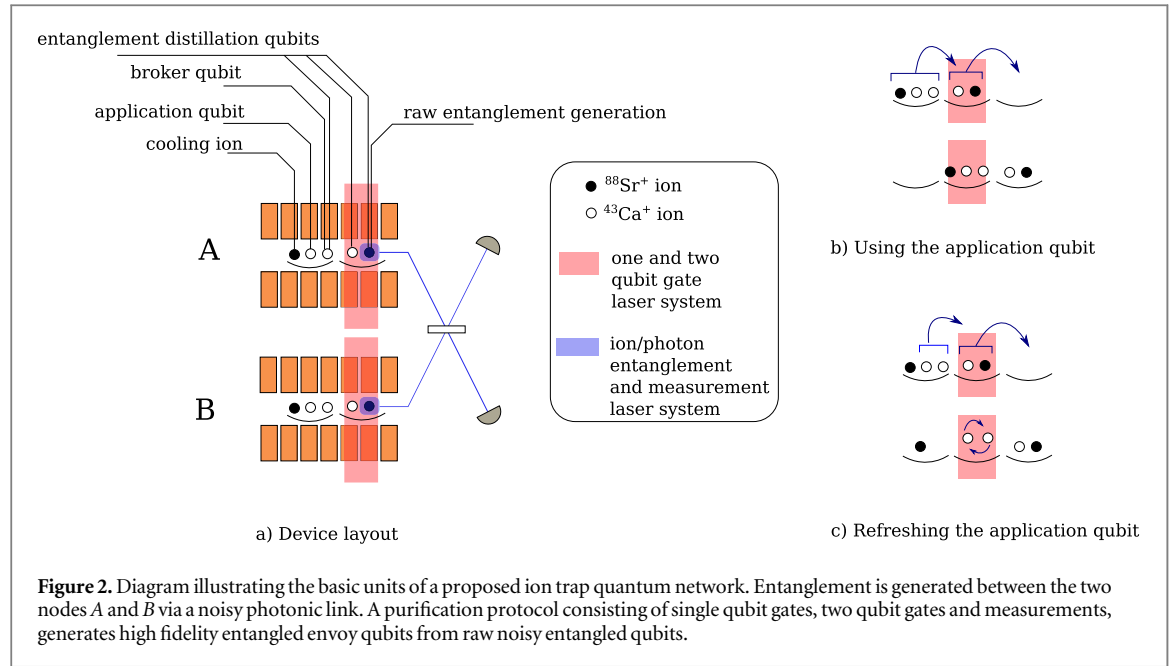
entanglement distillation qubits

broker qubit

application qubit

raw entanglement generation

cooling ion

A

B

$^{88}Sr^{+}$ ion

$^{43}Ca^{+}$ ion

one and two qubit gate laser system

ion/photon entanglement and measurement laser system

a) Device layout

b) Using the application qubit

c) Refreshing the application qubit

**Figure 2.** Diagram illustrating the basic units of a proposed ion trap quantum network. Entanglement is generated between the two nodes *A* and *B* via a noisy photonic link. A purification protocol consisting of single qubit gates, two qubit gates and measurements, generates high fidelity entangled envoy qubits from raw noisy entangled qubits.